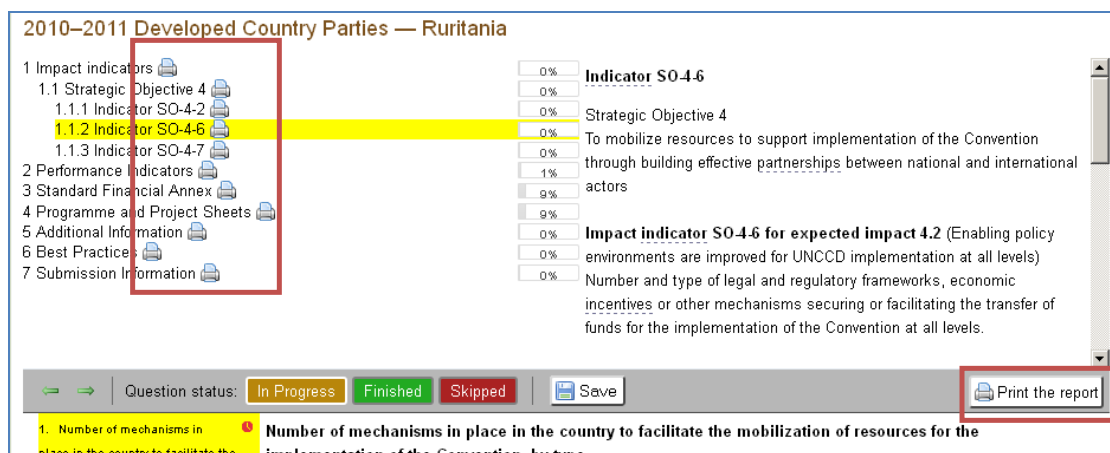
2010–2011 Developed Country Parties — Ruritania

1 Impact indicators
1.1 Strategic Objective 4
1.1.1 Indicator SO-4-2
1.1.2 Indicator SO-4-6
1.1.3 Indicator SO-4-7
2 Performance Indicators
3 Standard Financial Annex
4 Programme and Project Sheets
5 Additional Information
6 Best Practices
7 Submission Information

0%
0%
0%
0%
0%
1%
9%
9%
0%
0%
0%

Indicator SO-4-6

Strategic Objective 4
To mobilize resources to support implementation of the Convention through building effective partnerships between national and international actors

Impact indicator SO-4-6 for expected impact 4.2 (Enabling policy environments are improved for UNCCD implementation at all levels)
Number and type of legal and regulatory frameworks, economic incentives or other mechanisms securing or facilitating the transfer of funds for the implementation of the Convention at all levels.

Question status: In Progress Finished Skipped Save Print the report

1. Number of mechanisms in place in the country to facilitate the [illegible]

Number of mechanisms in place in the country to facilitate the mobilization of resources for the implementation of the Convention, by type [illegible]